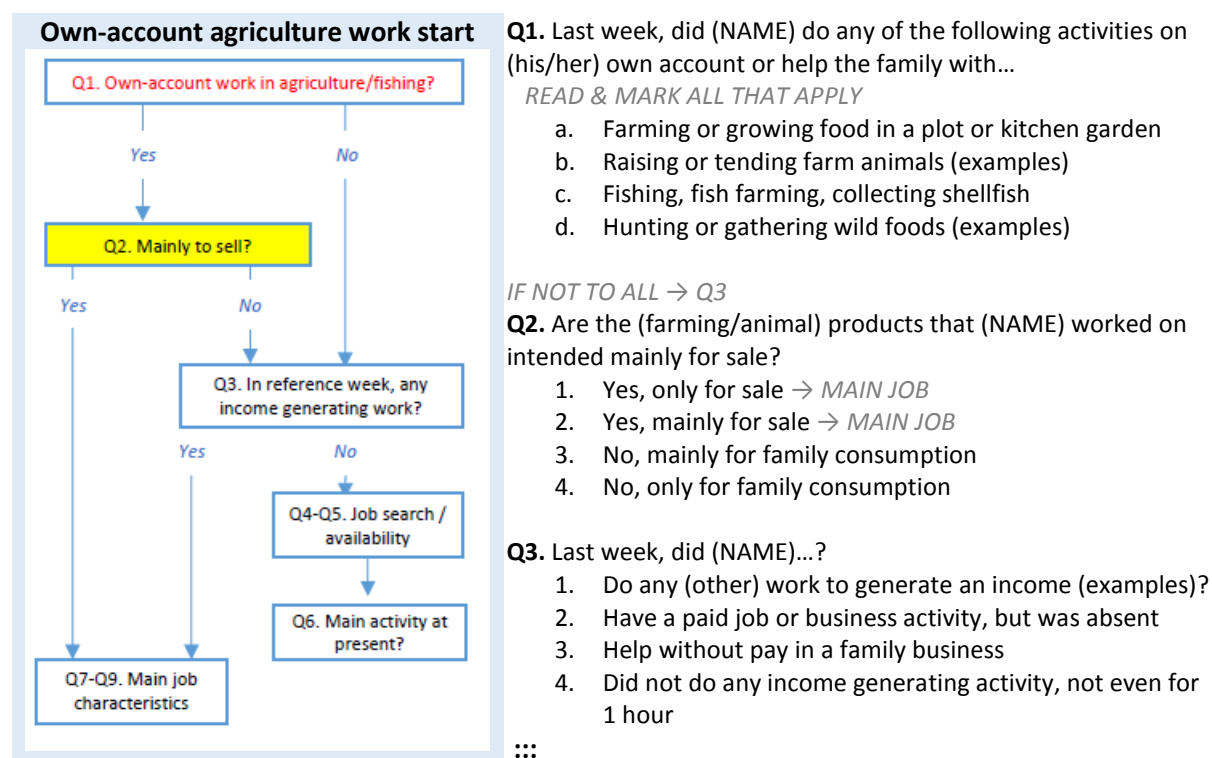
Own-account agriculture work start

Q1. Own-account work in agriculture/fishing?

Yes

No

Q2. Mainly to sell?

Yes

No

Q3. In reference week, any income generating work?

Yes

No

Q4-Q5. Job search / availability

Q6. Main activity at present?

Q7-Q9. Main job characteristics

Q1. Last week, did (NAME) do any of the following activities on (his/her) own account or help the family with…
READ & MARK ALL THAT APPLY
a. Farming or growing food in a plot or kitchen garden
b. Raising or tending farm animals (examples)
c. Fishing, fish farming, collecting shellfish
d. Hunting or gathering wild foods (examples)

IF NOT TO ALL → Q3
Q2. Are the (farming/animal) products that (NAME) worked on intended mainly for sale?
1. Yes, only for sale → MAIN JOB
2. Yes, mainly for sale → MAIN JOB
3. No, mainly for family consumption
4. No, only for family consumption

Q3. Last week, did (NAME)…?
1. Do any (other) work to generate an income (examples)?
2. Have a paid job or business activity, but was absent
3. Help without pay in a family business
4. Did not do any income generating activity, not even for 1 hour

:::